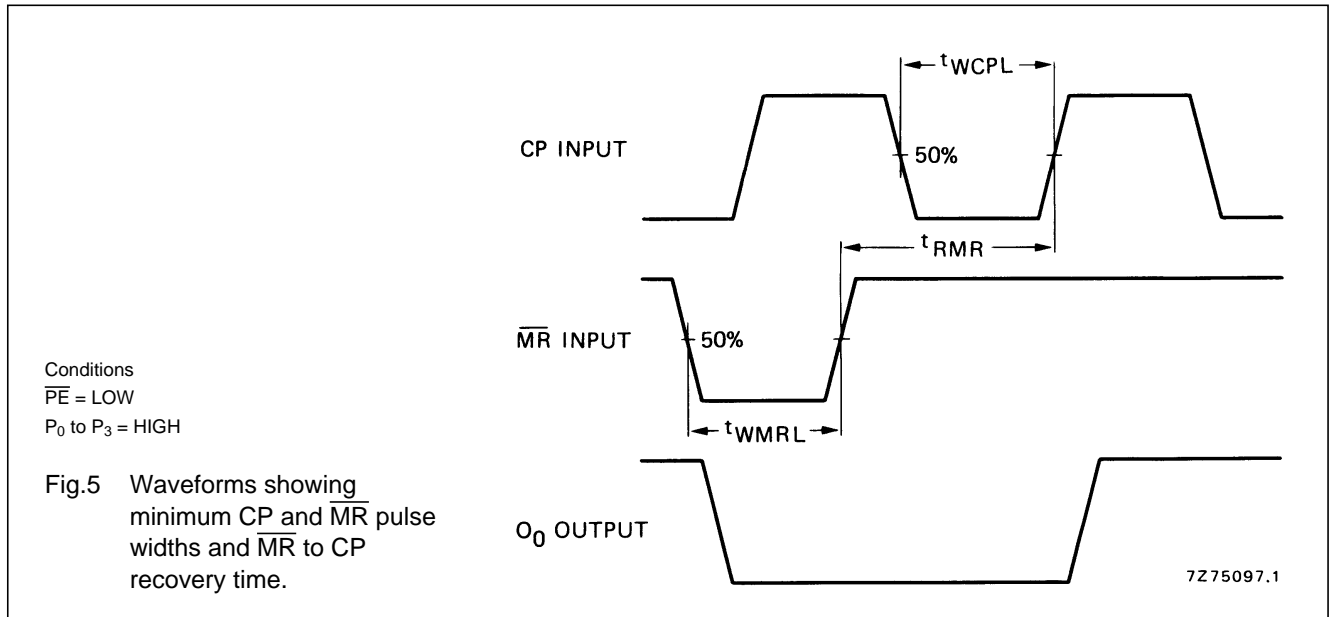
$t_{WCPL}$

CP INPUT

50%

$t_{RMR}$

$\overline{MR}$ INPUT

50%

Conditions
$\overline{PE}$ = LOW
$P_0$ to $P_3$ = HIGH

$t_{WMRL}$

Fig.5 Waveforms showing minimum CP and $\overline{MR}$ pulse widths and $\overline{MR}$ to CP recovery time.

$O_0$ OUTPUT

7Z75097.1